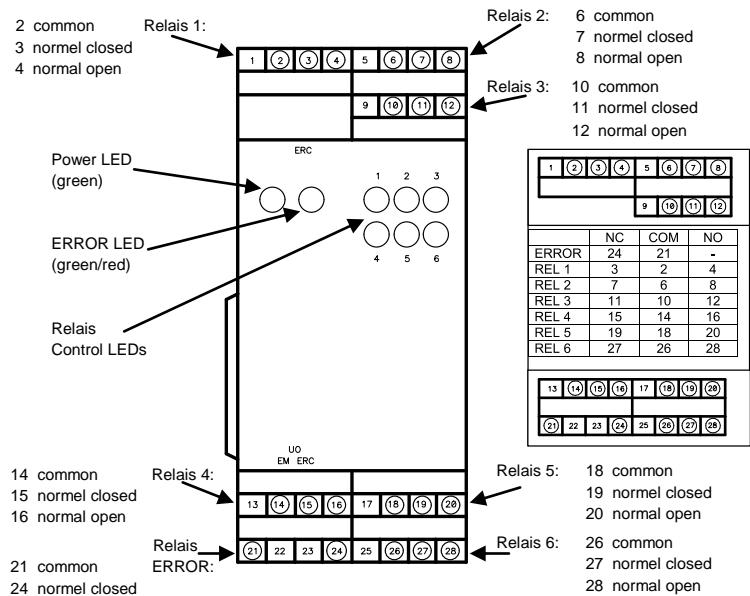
Relais 1:
2 common
3 normel closed
4 normal open

Relais 2:
6 common
7 normel closed
8 normal open

Relais 3:
10 common
11 normel closed
12 normal open

1 2 3 4 5 6 7 8
9 10 11 12

ERC

Power LED (green)

ERROR LED (green/red)

1 2 3
4 5 6

Relais Control LEDs

1 2 3 4 5 6 7 8
9 10 11 12

| | NC | COM | NO |
|---|---|---|---|
| ERROR | 24 | 21 | - |
| REL 1 | 3 | 2 | 4 |
| REL 2 | 7 | 6 | 8 |
| REL 3 | 11 | 10 | 12 |
| REL 4 | 15 | 14 | 16 |
| REL 5 | 19 | 18 | 20 |
| REL 6 | 27 | 26 | 28 |

13 14 15 16 17 18 19 20
21 22 23 24 25 26 27 28

UO
EM ERC

Relais 4:
14 common
15 normel closed
16 normal open

13 14 15 16 17 18 19 20

Relais 5:
18 common
19 normel closed
20 normal open

Relais ERROR:
21 common
24 normel closed

21 22 23 24 25 26 27 28

Relais 6:
26 common
27 normel closed
28 normal open